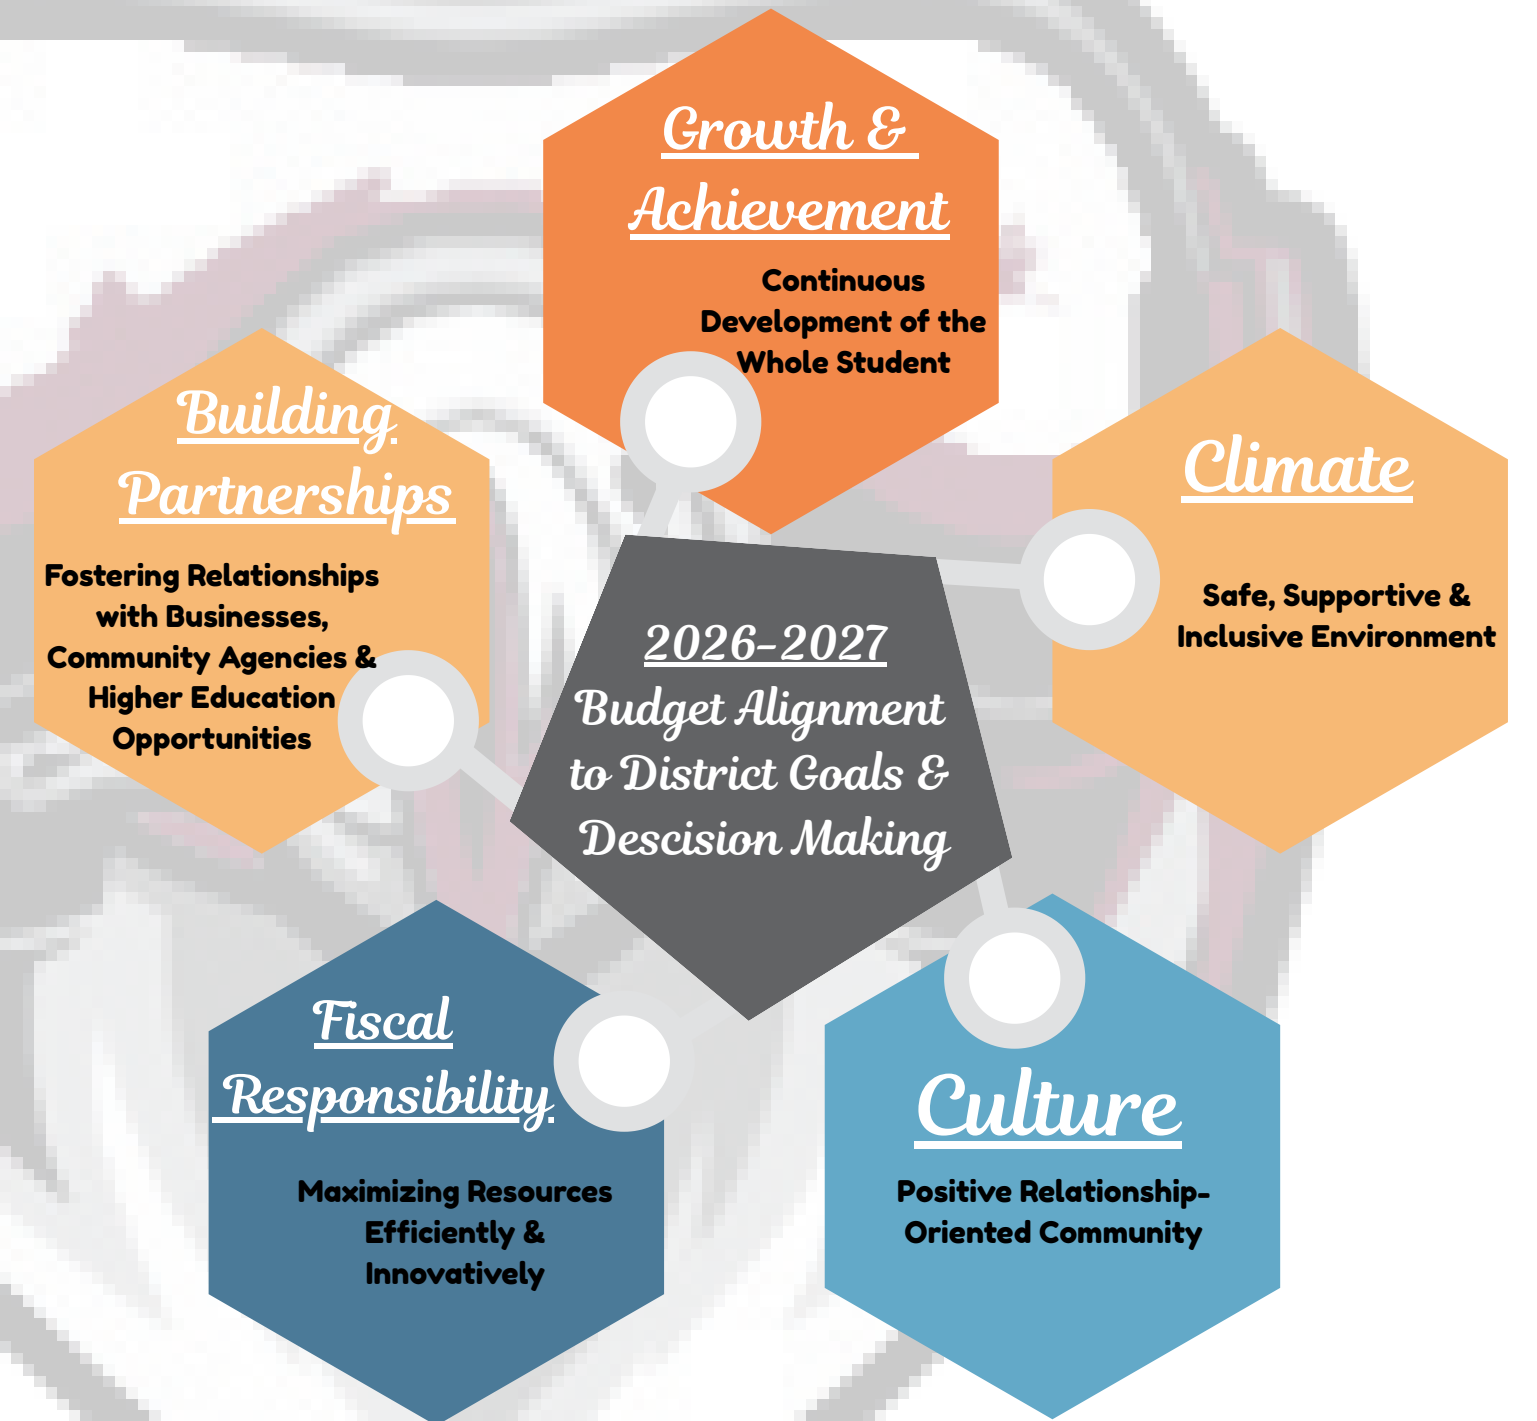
Growth & Achievement

Continuous Development of the Whole Student

Building Partnerships

Fostering Relationships with Businesses, Community Agencies & Higher Education Opportunities

Climate

Safe, Supportive & Inclusive Environment

2026-2027
Budget Alignment to District Goals & Descision Making

Fiscal Responsibility

Maximizing Resources Efficiently & Innovatively

Culture

Positive Relationship-Oriented Community